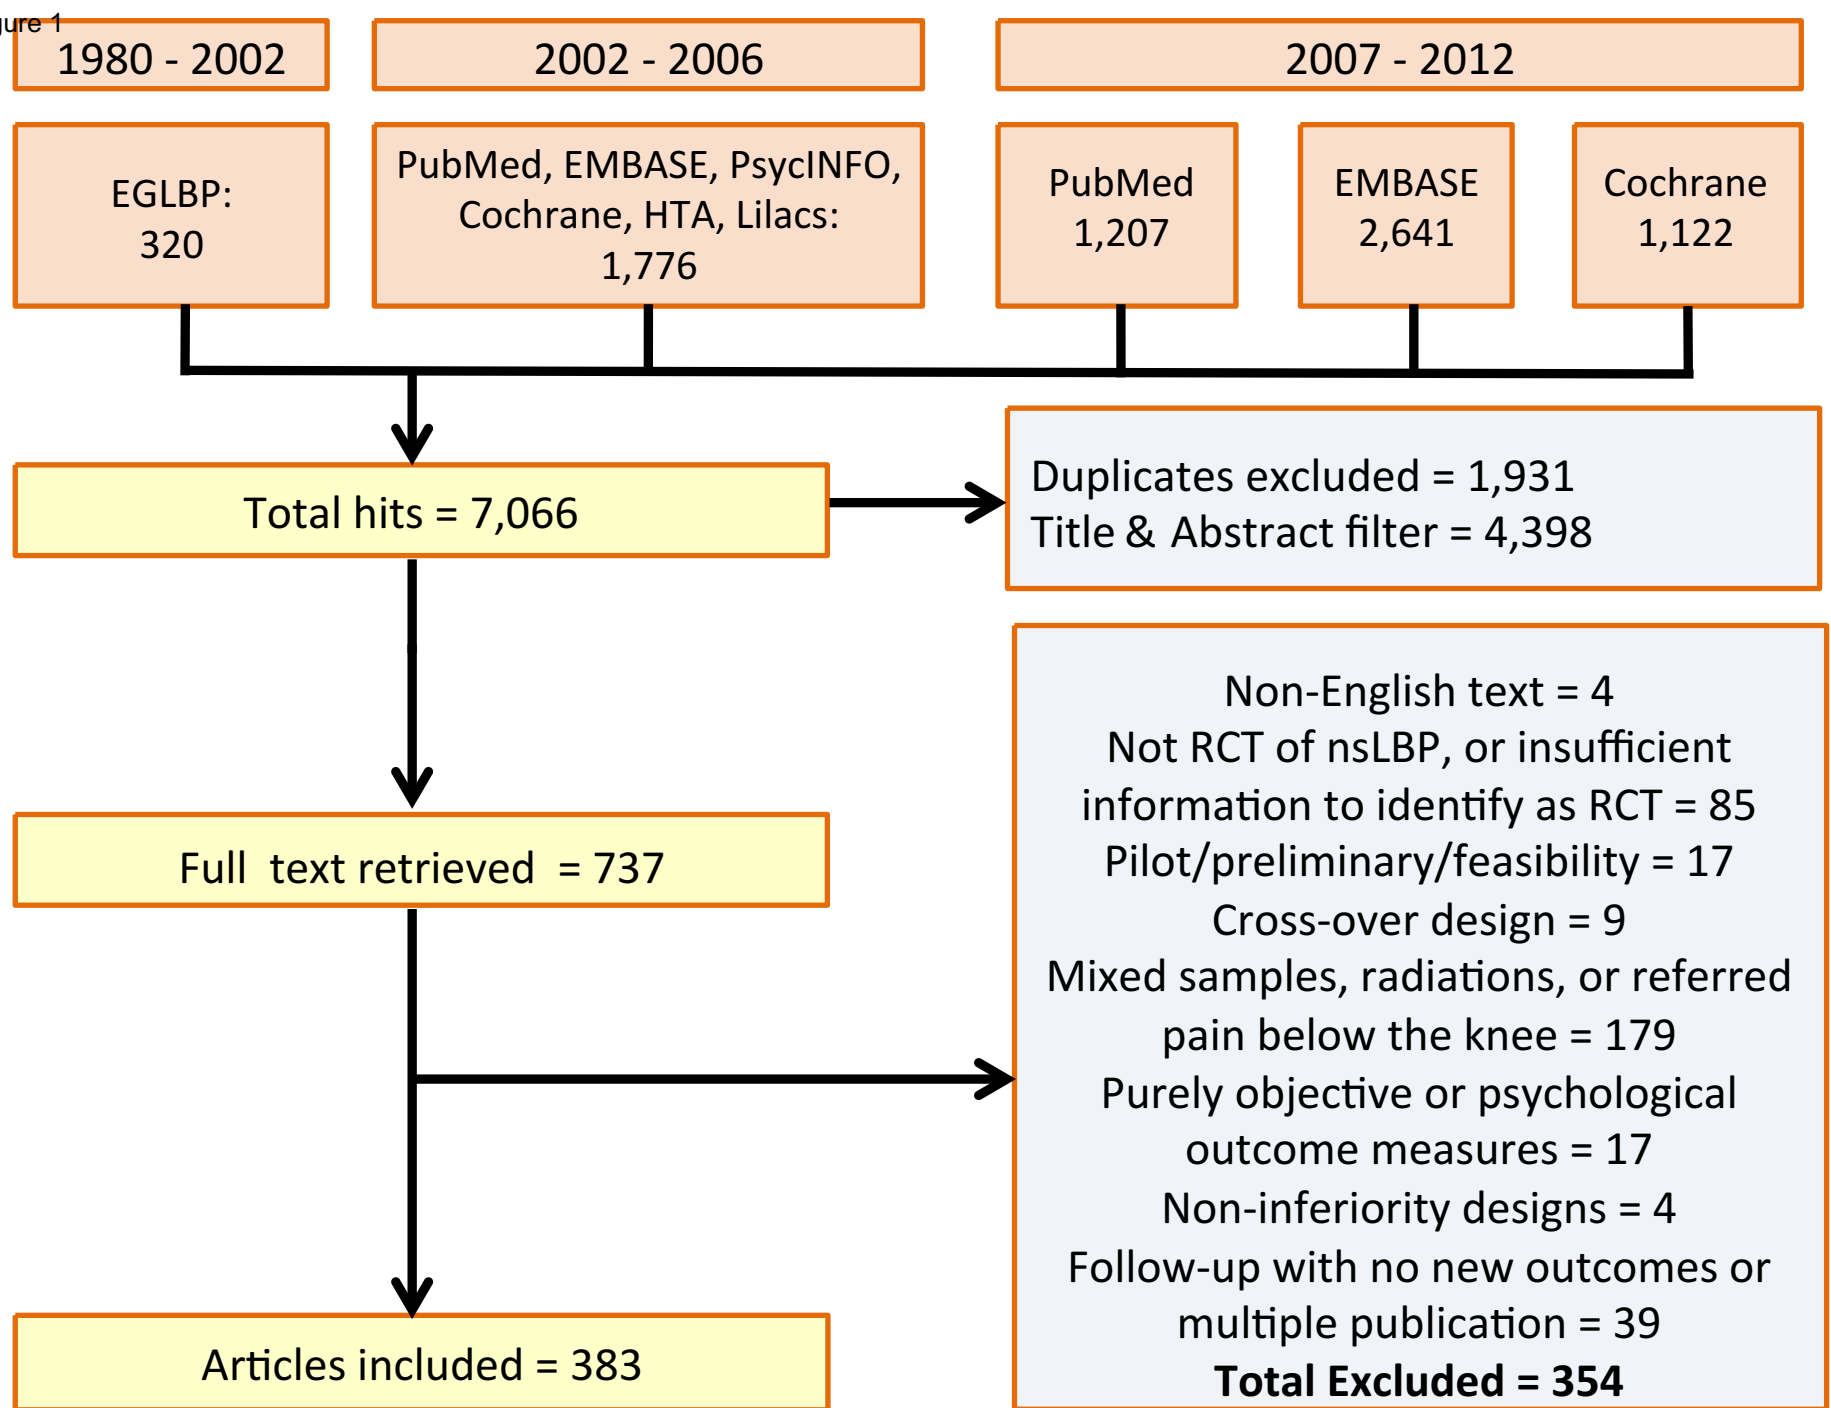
ure 1

1980 - 2002

2002 - 2006

2007 - 2012

EGLBP: 320

PubMed, EMBASE, PsycINFO, Cochrane, HTA, Lilacs: 1,776

PubMed 1,207

EMBASE 2,641

Cochrane 1,122

Total hits = 7,066

Duplicates excluded = 1,931
Title & Abstract filter = 4,398

Full text retrieved = 737

Non-English text = 4
Not RCT of nsLBP, or insufficient information to identify as RCT = 85
Pilot/preliminary/feasibility = 17
Cross-over design = 9
Mixed samples, radiations, or referred pain below the knee = 179
Purely objective or psychological outcome measures = 17
Non-inferiority designs = 4
Follow-up with no new outcomes or multiple publication = 39
**Total Excluded = 354**

Articles included = 383